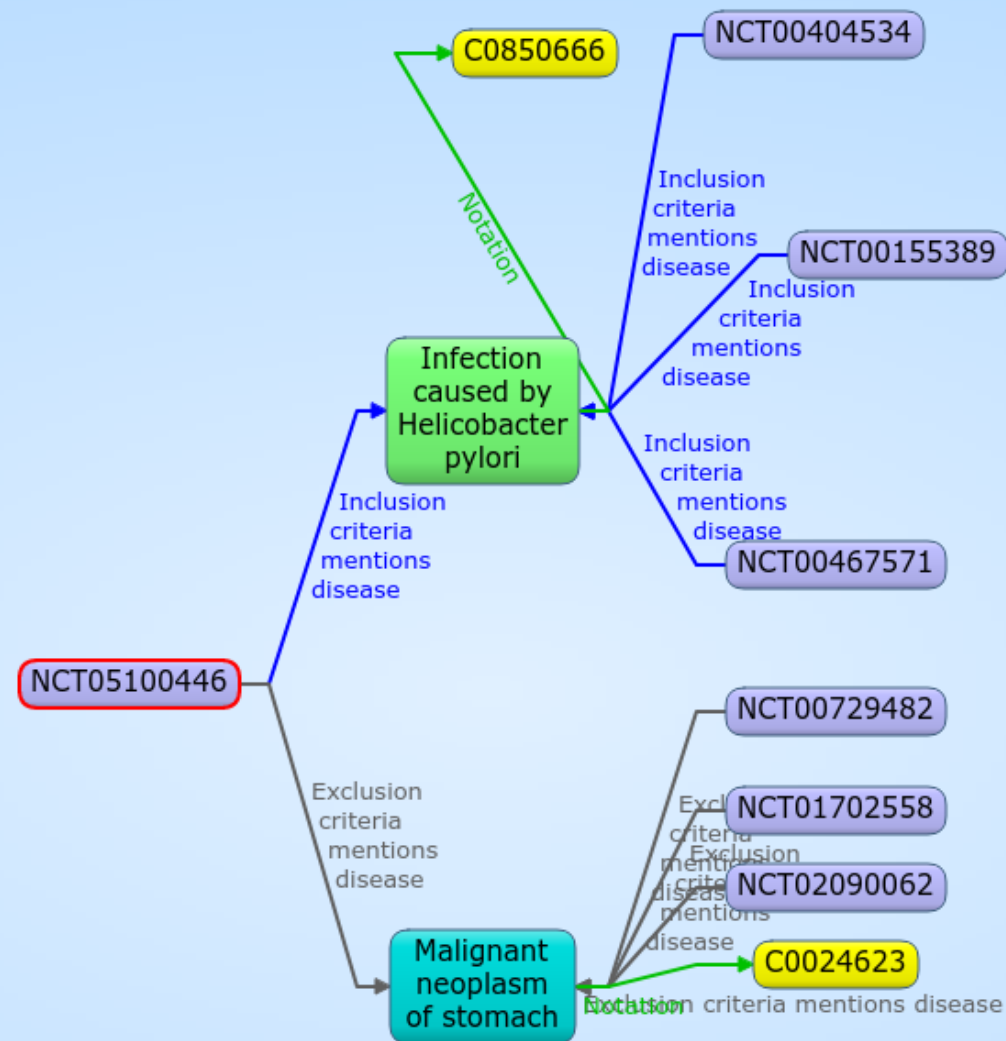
C0850666

NCT00404534

Notation

Inclusion criteria mentions disease

NCT00155389

Inclusion criteria mentions disease

Infection caused by Helicobacter pylori

Inclusion criteria mentions disease

Inclusion criteria mentions disease

NCT00467571

NCT05100446

NCT00729482

Exclusion criteria mentions disease

Exclusion criteria mentions disease

NCT01702558

Exclusion criteria mentions disease

NCT02090062

C0024623

Malignant neoplasm of stomach

Notation

Exclusion criteria mentions disease